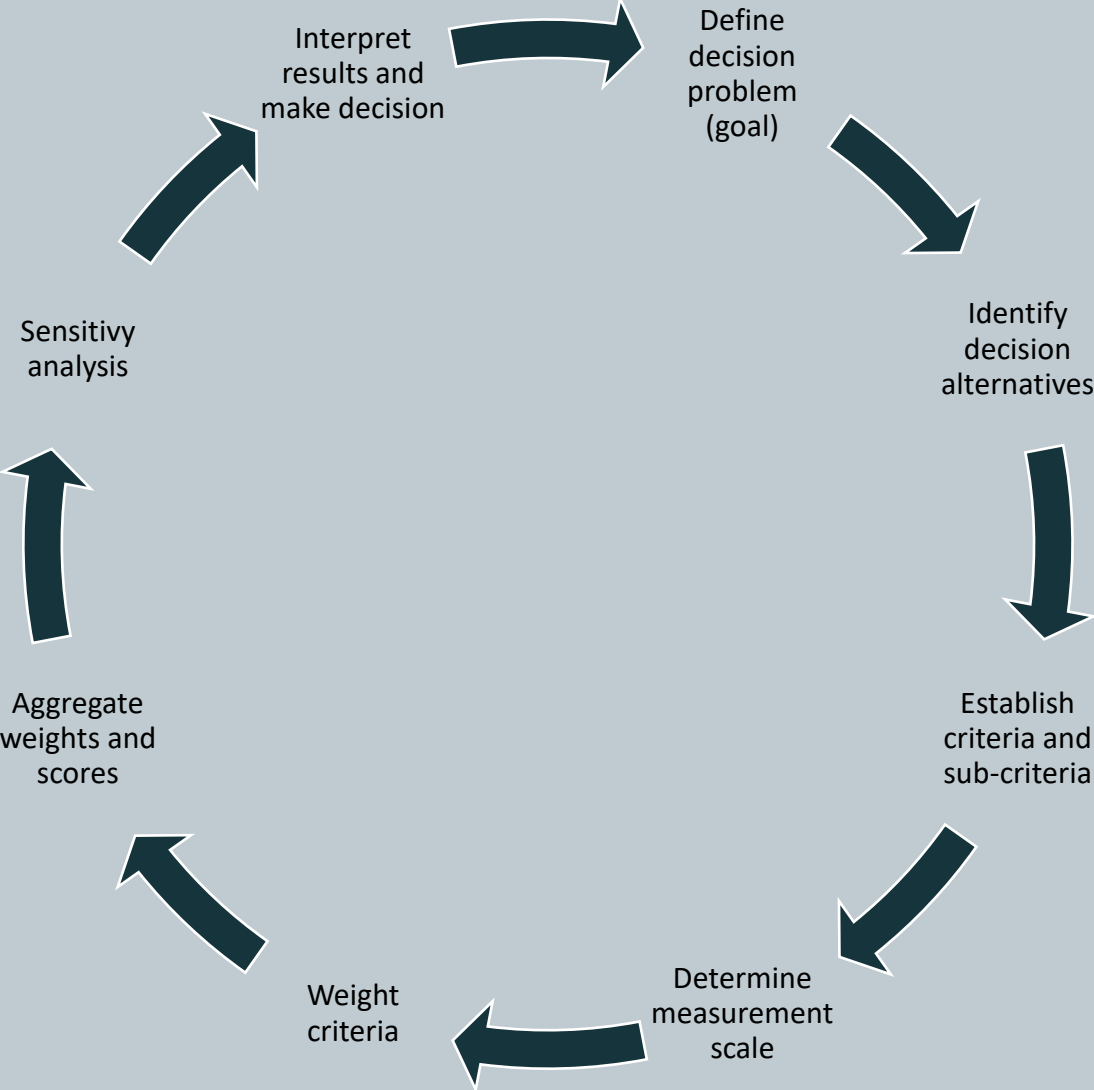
Define decision problem (goal)

Identify decision alternatives

Establish criteria and sub-criteria

Determine measurement scale

Weight criteria

Aggregate weights and scores

Sensitivy analysis

Interpret results and make decision